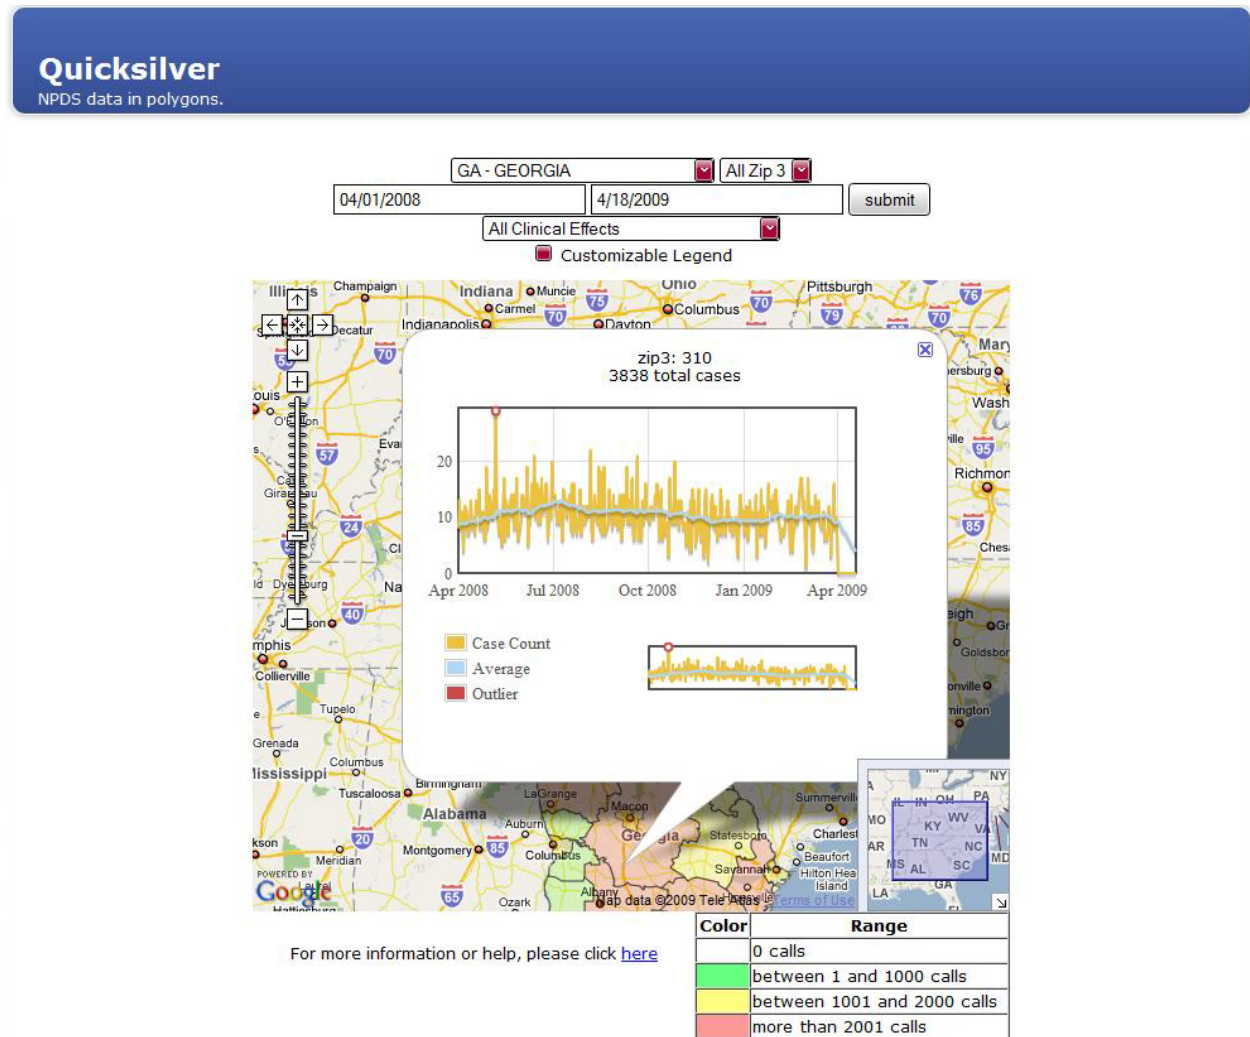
Quicksilver
NPDS data in polygons.

GA - GEORGIA
All Zip 3
04/01/2008
4/18/2009
submit
All Clinical Effects
Customizable Legend

Illinois Champaign Indiana Muncie Ohio Pittsburgh Carmel Columbus Decatur Indianapolis Dayton 70 75 70 79 70 76

zip3: 310
3838 total cases

20
10
0
Apr 2008 Jul 2008 Oct 2008 Jan 2009 Apr 2009

Case Count
Average
Outlier

Mary ersburg Wash Richmon Ches eigh Goldsbor onville mington
Memphis Collierville Tupelo Grenada Columbus Mississippi Tuscaloosa Birmingham Alabama LaGrange Macon Auburn Georgia Statesboro Summerville Charlest Montgomery Columbus Beaufort Savannah Hilton Head Island Meridian Albany Ozark
Map data ©2009 Tele Atlas Terms of Use
POWERED BY Google

NY PA IL IN OH MO KY WV VA AR TN NC MD MS AL SC LA GA

For more information or help, please click here

| Color | Range |
|---|---|
| | 0 calls |
| | between 1 and 1000 calls |
| | between 1001 and 2000 calls |
| | more than 2001 calls |